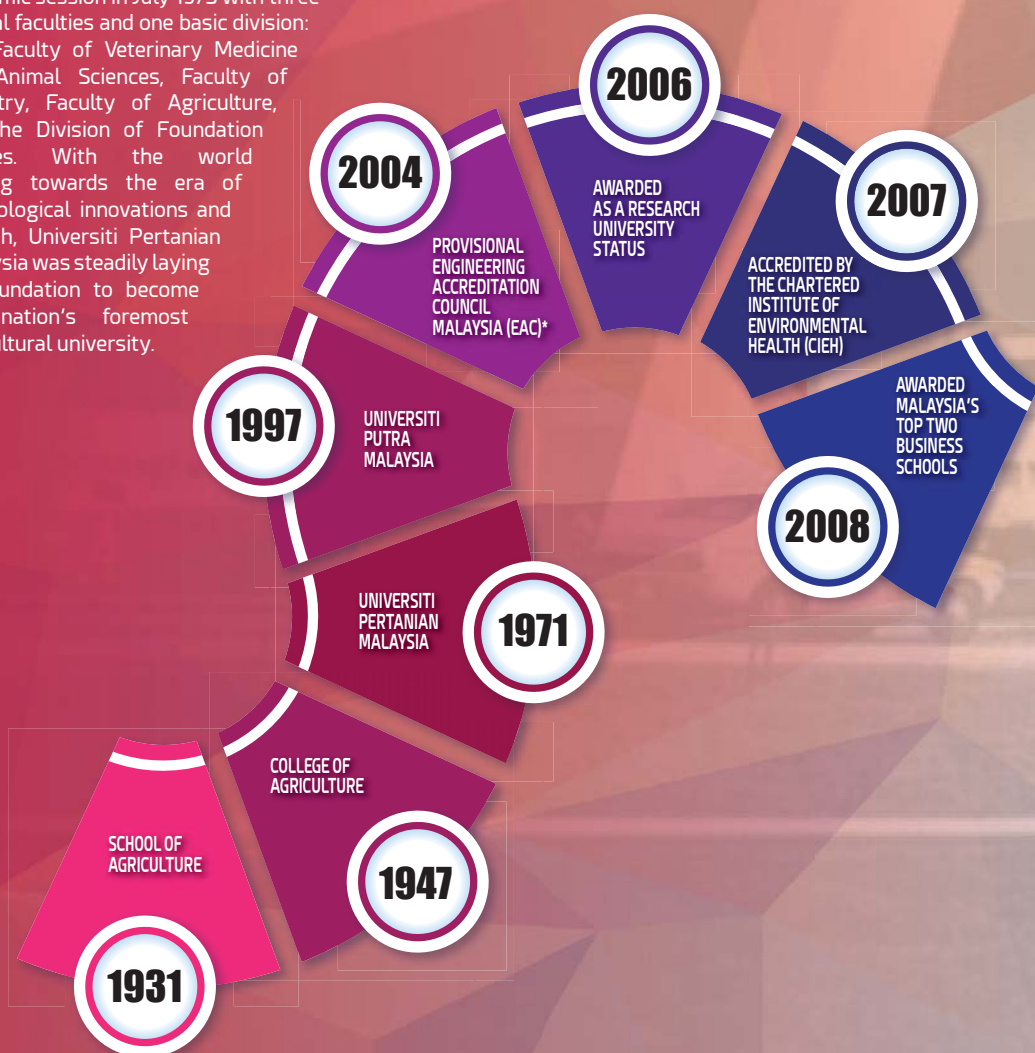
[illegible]mic session in July 1973 with three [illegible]l faculties and one basic division: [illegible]Faculty of Veterinary Medicine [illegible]Animal Sciences, Faculty of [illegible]try, Faculty of Agriculture, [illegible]he Division of Foundation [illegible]es. With the world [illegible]g towards the era of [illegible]ological innovations and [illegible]h, Universiti Pertanian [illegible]sia was steadily laying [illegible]undation to become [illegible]nation's foremost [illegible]ltural university.

1931
SCHOOL OF AGRICULTURE

1947
COLLEGE OF AGRICULTURE

1971
UNIVERSITI PERTANIAN MALAYSIA

1997
UNIVERSITI PUTRA MALAYSIA

2004
PROVISIONAL ENGINEERING ACCREDITATION COUNCIL MALAYSIA (EAC)*

2006
AWARDED AS A RESEARCH UNIVERSITY STATUS

2007
ACCREDITED BY THE CHARTERED INSTITUTE OF ENVIRONMENTAL HEALTH (CIEH)

2008
AWARDED MALAYSIA'S TOP TWO BUSINESS SCHOOLS